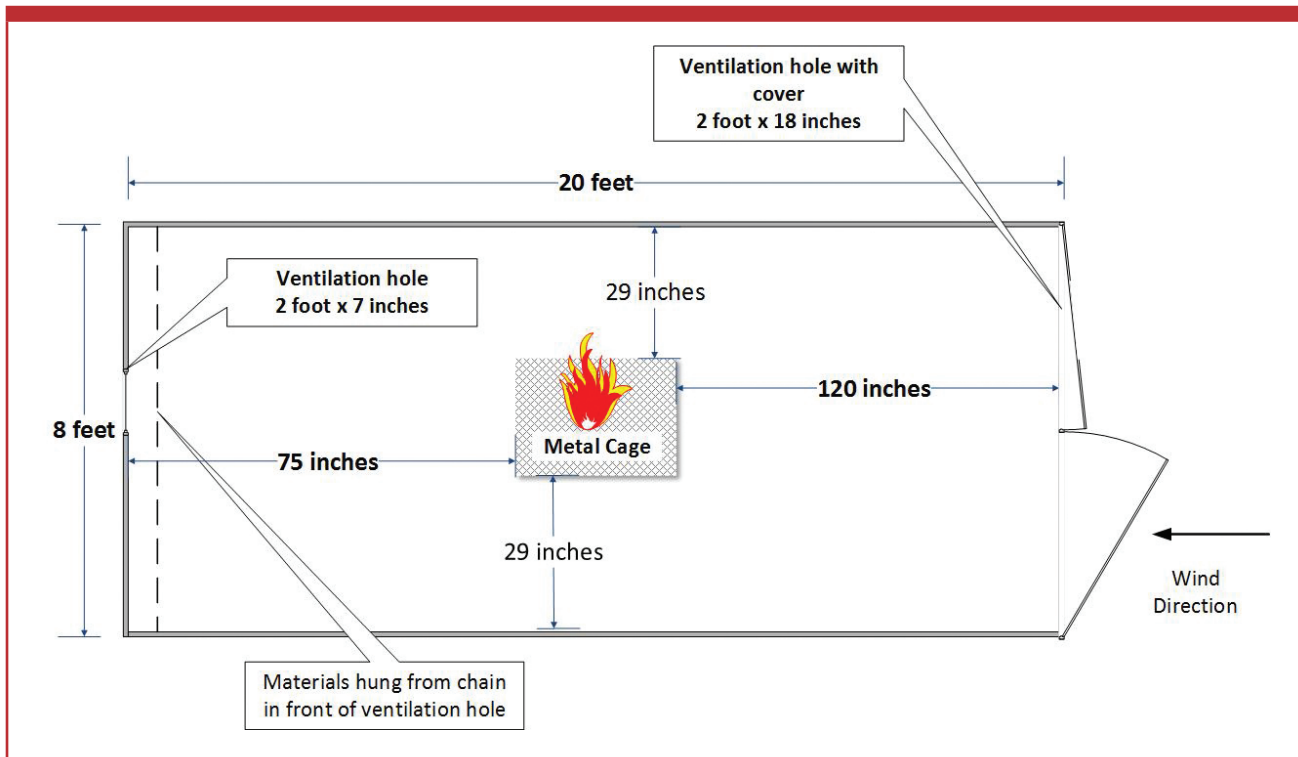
Ventilation hole with cover
2 foot x 18 inches

20 feet

Ventilation hole
2 foot x 7 inches

29 inches

120 inches

8 feet

Metal Cage

75 inches

29 inches

Wind Direction

Materials hung from chain in front of ventilation hole